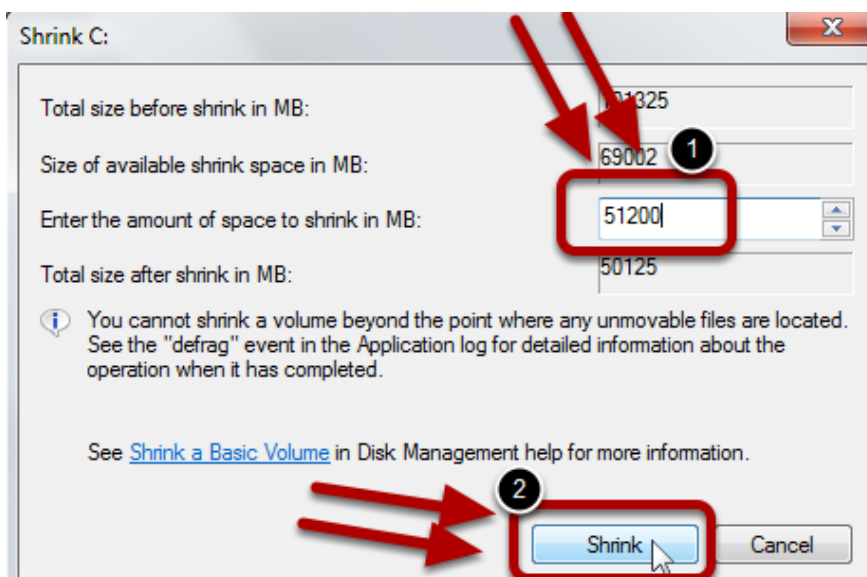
Shrink C:

Total size before shrink in MB: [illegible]1325

Size of available shrink space in MB: 69002

Enter the amount of space to shrink in MB: 51200

Total size after shrink in MB: 50125

1

You cannot shrink a volume beyond the point where any unmovable files are located. See the "defrag" event in the Application log for detailed information about the operation when it has completed.

See Shrink a Basic Volume in Disk Management help for more information.

2

Shrink

Cancel